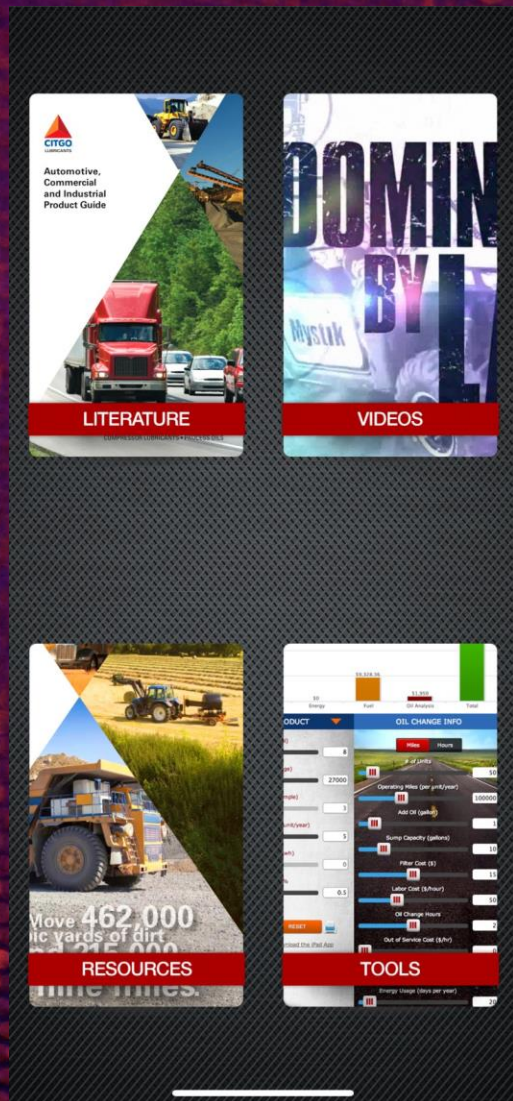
CITGO
LUBRICANTS

Automotive, Commercial and Industrial Product Guide

LITERATURE

COMPRESSOR LUBRICANTS • POLYGLYCOLS

DOMIN
BY L

Mystik

VIDEOS

Move 462,000
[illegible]bic yards of dirt
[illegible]d 215,000
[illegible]ine miles.

RESOURCES

$0
$3,328.36
$1,950
Energy
Fuel
Oil Analysis
Total

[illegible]ODUCT

OIL CHANGE INFO

Miles
Hours

# of Units
50
Operating Miles (per unit/year)
100000
Add Oil (gallon)
1
Sump Capacity (gallons)
10
Filter Cost ($)
15
Labor Cost ($/hour)
50
Oil Change Hours
2
Out of Service Cost ($/hr)
Energy Usage (days per year)
20

8
27000
1
5
0
0.5

RESET

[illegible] the iPad App

TOOLS